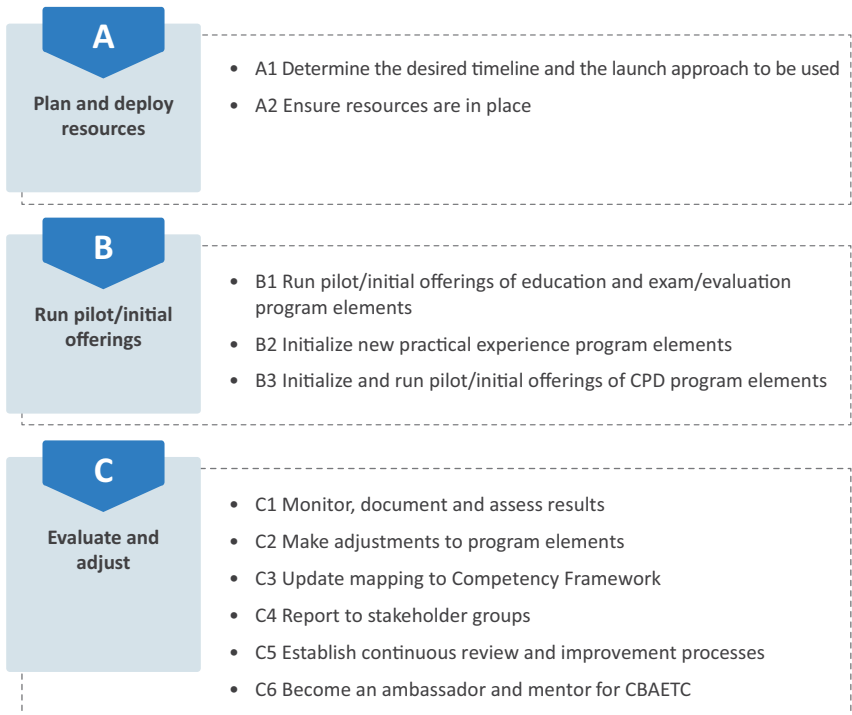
A

Plan and deploy resources

- A1 Determine the desired timeline and the launch approach to be used
- A2 Ensure resources are in place

B

Run pilot/initial offerings

- B1 Run pilot/initial offerings of education and exam/evaluation program elements
- B2 Initialize new practical experience program elements
- B3 Initialize and run pilot/initial offerings of CPD program elements

C

Evaluate and adjust

- C1 Monitor, document and assess results
- C2 Make adjustments to program elements
- C3 Update mapping to Competency Framework
- C4 Report to stakeholder groups
- C5 Establish continuous review and improvement processes
- C6 Become an ambassador and mentor for CBAETC